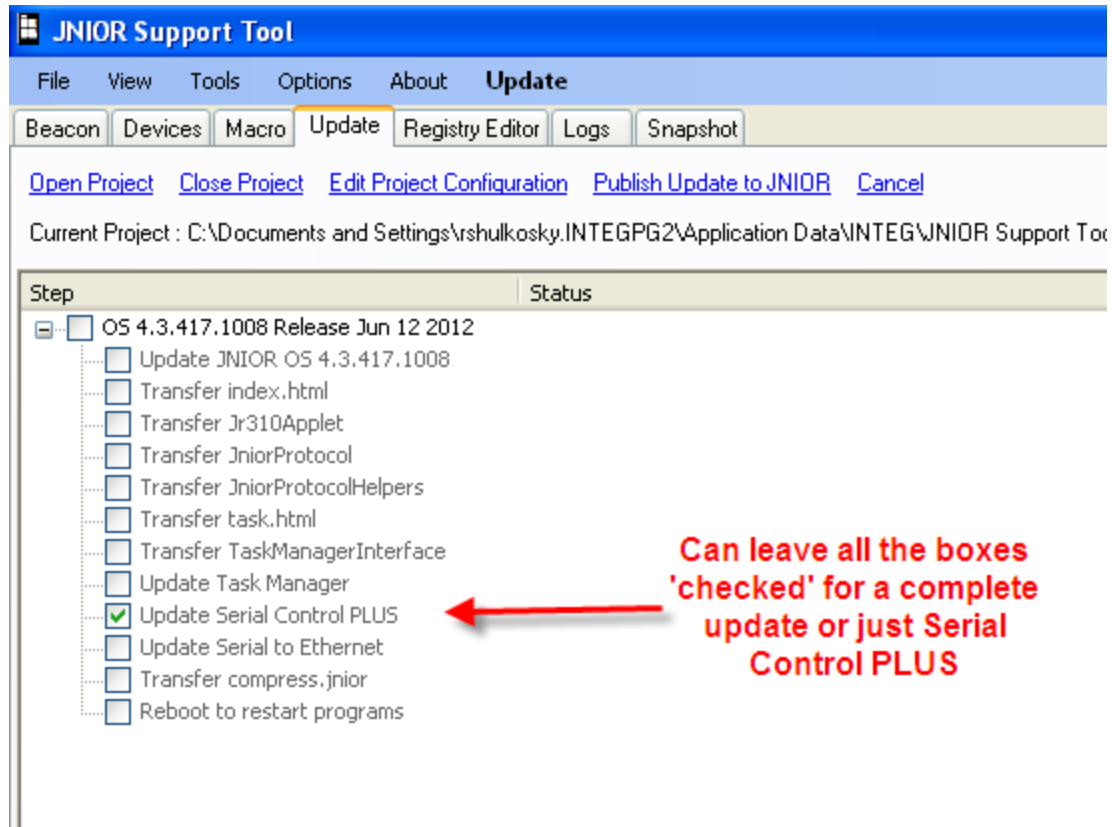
JNIOR Support Tool

File View Tools Options About **Update**

Beacon | Devices | Macro | Update | Registry Editor | Logs | Snapshot

Open Project Close Project Edit Project Configuration Publish Update to JNIOR Cancel

Current Project : C:\Documents and Settings\rshulkosky.INTEGPG2\Application Data\INTEG\JNIOR Support Too

| Step | Status |
|---|---|
| OS 4.3.417.1008 Release Jun 12 2012 | |
| Update JNIOR OS 4.3.417.1008 | |
| Transfer index.html | |
| Transfer Jr310Applet | |
| Transfer JniorProtocol | |
| Transfer JniorProtocolHelpers | |
| Transfer task.html | |
| Transfer TaskManagerInterface | |
| Update Task Manager | |
| Update Serial Control PLUS | |
| Update Serial to Ethernet | |
| Transfer compress.jnior | |
| Reboot to restart programs | |

Can leave all the boxes 'checked' for a complete update or just Serial Control PLUS